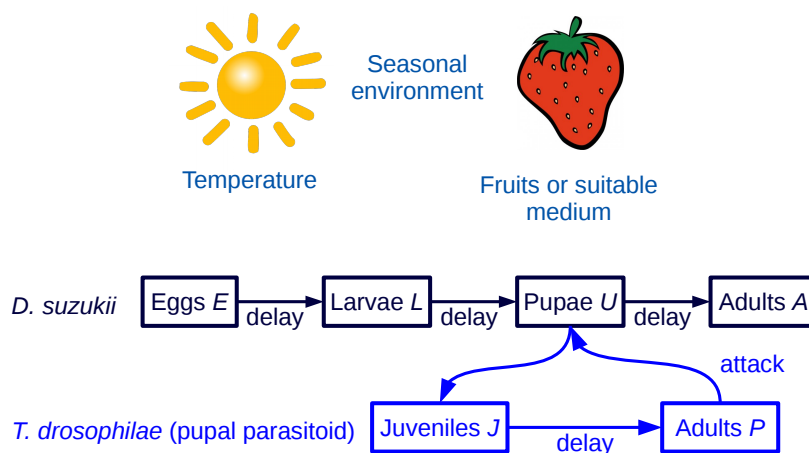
Seasonal environment

Temperature

Fruits or suitable medium

*D. suzukii*

Eggs *E*

delay

Larvae *L*

delay

Pupae *U*

delay

Adults *A*

attack

*T. drosophilae* (pupal parasitoid)

Juveniles *J*

delay

Adults *P*